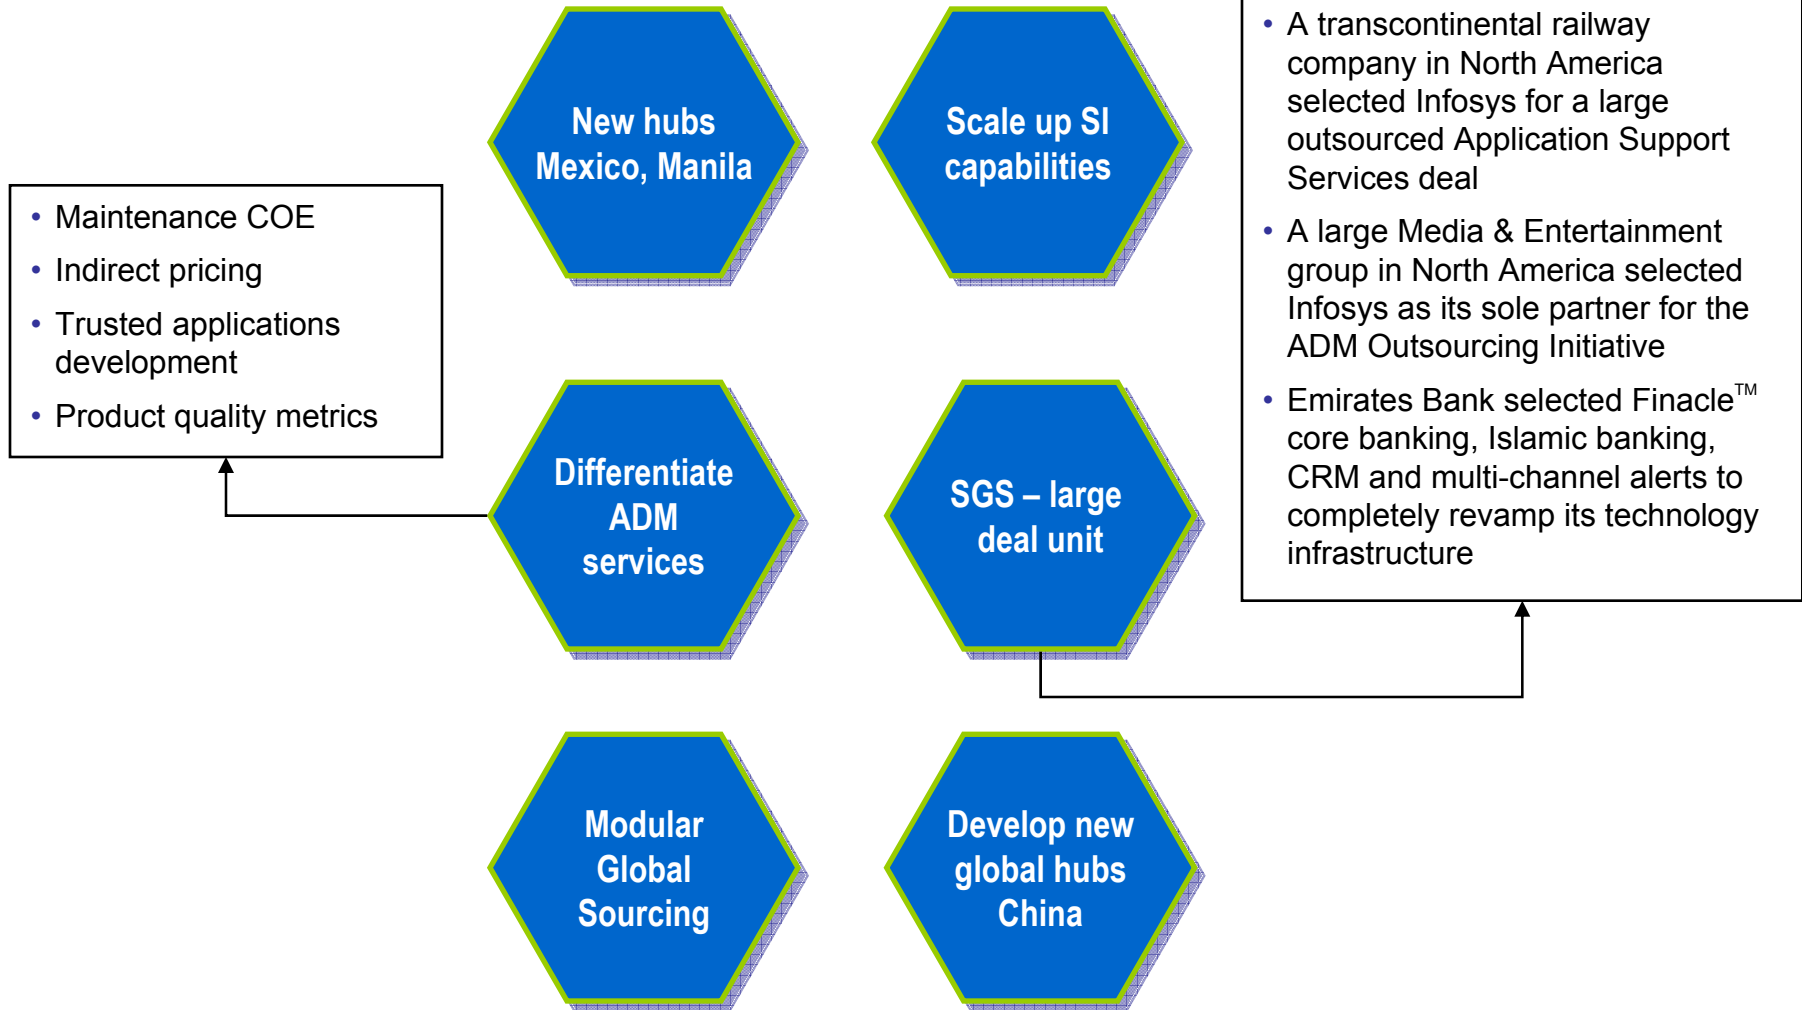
New hubs Mexico, Manila

Scale up SI capabilities

• A transcontinental railway company in North America selected Infosys for a large outsourced Application Support Services deal
• A large Media & Entertainment group in North America selected Infosys as its sole partner for the ADM Outsourcing Initiative
• Emirates Bank selected Finacle™ core banking, Islamic banking, CRM and multi-channel alerts to completely revamp its technology infrastructure

• Maintenance COE
• Indirect pricing
• Trusted applications development
• Product quality metrics

Differentiate ADM services

SGS – large deal unit

Modular Global Sourcing

Develop new global hubs China